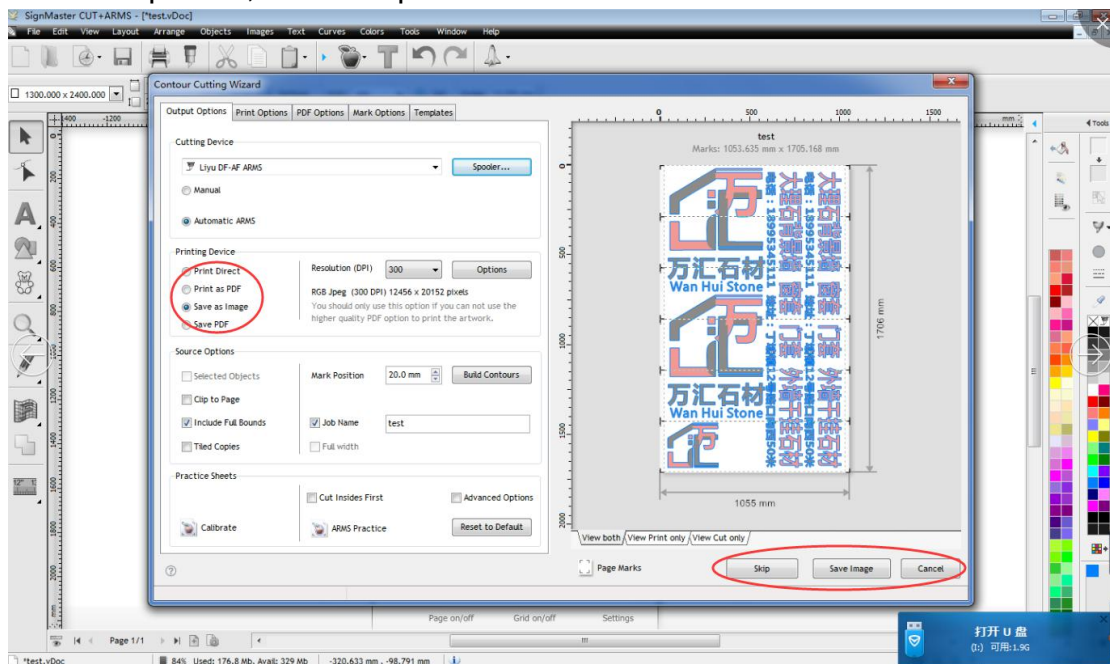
SignMaster CUT+ARMS - [*test.vDoc]
File Edit View Layout Arrange Objects Images Text Curves Colors Tools Window Help

1300.000 x 2400.000

Contour Cutting Wizard

Output Options | Print Options | PDF Options | Mark Options | Templates

Cutting Device
Liyu DF-AF ARMS
Spooler...
Manual
Automatic ARMS

Printing Device
Print Direct
Print as PDF
Save as Image
Save PDF
Resolution (DPI) 300
Options
RGB Jpeg (300 DPI) 12456 x 20152 pixels
You should only use this option if you can not use the higher quality PDF option to print the artwork.

Source Options
Selected Objects
Clip to Page
Include Full Bounds
Tiled Copies
Mark Position 20.0 mm
Build Contours
Job Name test
Full width

Practice Sheets
Cut Insides First
Advanced Options
Calibrate
ARMS Practice
Reset to Default

test
Marks: 1053.635 mm x 1705.168 mm
0 500 1000 1500
万汇石材
Wan Hui Stone
万汇石材
Wan Hui Stone
1706 mm
1055 mm

View both | View Print only | View Cut only

Page Marks
Skip
Save Image
Cancel

Page on/off Grid on/off Settings
Page 1/1
*test.vDoc 84% Used: 176.8 Mb, Avail: 329 Mb -320.633 mm, -98.791 mm
打开 U 盘
(I:) 可用:1.9G
Tools